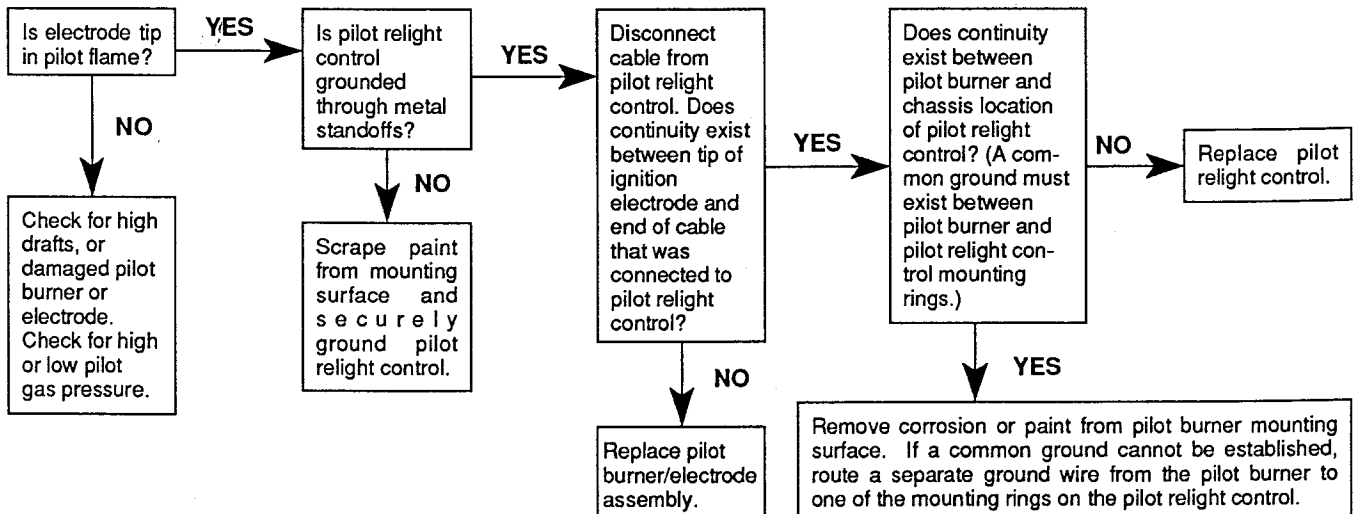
Is electrode tip in pilot flame?

YES

NO

Check for high drafts, or damaged pilot burner or electrode. Check for high or low pilot gas pressure.

Is pilot relight control grounded through metal standoffs?

YES

NO

Scrape paint from mounting surface and securely ground pilot relight control.

Disconnect cable from pilot relight control. Does continuity exist between tip of ignition electrode and end of cable that was connected to pilot relight control?

YES

NO

Replace pilot burner/electrode assembly.

Does continuity exist between pilot burner and chassis location of pilot relight control? (A common ground must exist between pilot burner and pilot relight control mounting rings.)

NO

Replace pilot relight control.

YES

Remove corrosion or paint from pilot burner mounting surface. If a common ground cannot be established, route a separate ground wire from the pilot burner to one of the mounting rings on the pilot relight control.